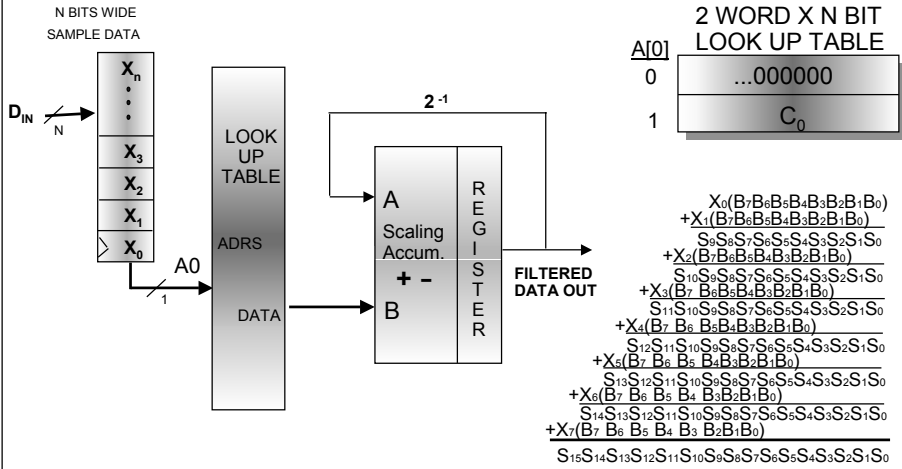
N BITS WIDE
SAMPLE DATA

$X_n$
$X_3$
$X_2$
$X_1$
$X_0$

$D_{IN}$
N

A0
1

LOOK UP TABLE
ADRS
DATA

$2^{-1}$

A
Scaling Accum.
+ –
B

REGISTER

FILTERED DATA OUT

2 WORD X N BIT LOOK UP TABLE

| A[0] | |
|---|---|
| 0 | ...000000 |
| 1 | $C_0$ |

$X_0(B_7B_6B_5B_4B_3B_2B_1B_0)$
$+X_1(B_7B_6B_5B_4B_3B_2B_1B_0)$
$S_9S_8S_7S_6S_5S_4S_3S_2S_1S_0$
$+X_2(B_7B_6B_5B_4B_3B_2B_1B_0)$
$S_{10}S_9S_8S_7S_6S_5S_4S_3S_2S_1S_0$
$+X_3(B_7B_6B_5B_4B_3B_2B_1B_0)$
$S_{11}S_{10}S_9S_8S_7S_6S_5S_4S_3S_2S_1S_0$
$+X_4(B_7B_6B_5B_4B_3B_2B_1B_0)$
$S_{12}S_{11}S_{10}S_9S_8S_7S_6S_5S_4S_3S_2S_1S_0$
$+X_5(B_7B_6B_5B_4B_3B_2B_1B_0)$
$S_{13}S_{12}S_{11}S_{10}S_9S_8S_7S_6S_5S_4S_3S_2S_1S_0$
$+X_6(B_7B_6B_5B_4B_3B_2B_1B_0)$
$S_{14}S_{13}S_{12}S_{11}S_{10}S_9S_8S_7S_6S_5S_4S_3S_2S_1S_0$
$+X_7(B_7B_6B_5B_4B_3B_2B_1B_0)$
$S_{15}S_{14}S_{13}S_{12}S_{11}S_{10}S_9S_8S_7S_6S_5S_4S_3S_2S_1S_0$